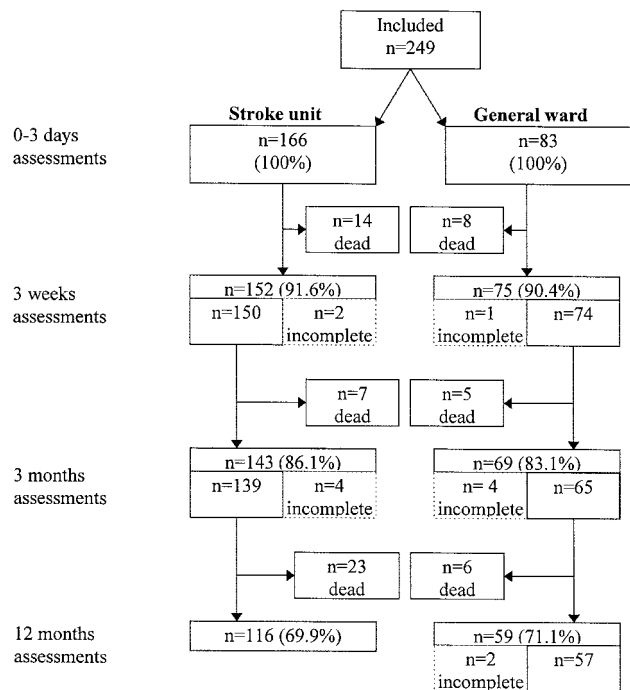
Included
n=249

Stroke unit

General ward

0-3 days assessments

n=166
(100%)

n=83
(100%)

n=14
dead

n=8
dead

3 weeks assessments

n=152 (91.6%)
n=150
n=2
incomplete

n=75 (90.4%)
n=1
incomplete
n=74

n=7
dead

n=5
dead

3 months assessments

n=143 (86.1%)
n=139
n=4
incomplete

n=69 (83.1%)
n= 4
incomplete
n=65

n=23
dead

n=6
dead

12 months assessments

n=116 (69.9%)

n=59 (71.1%)
n=2
incomplete
n=57